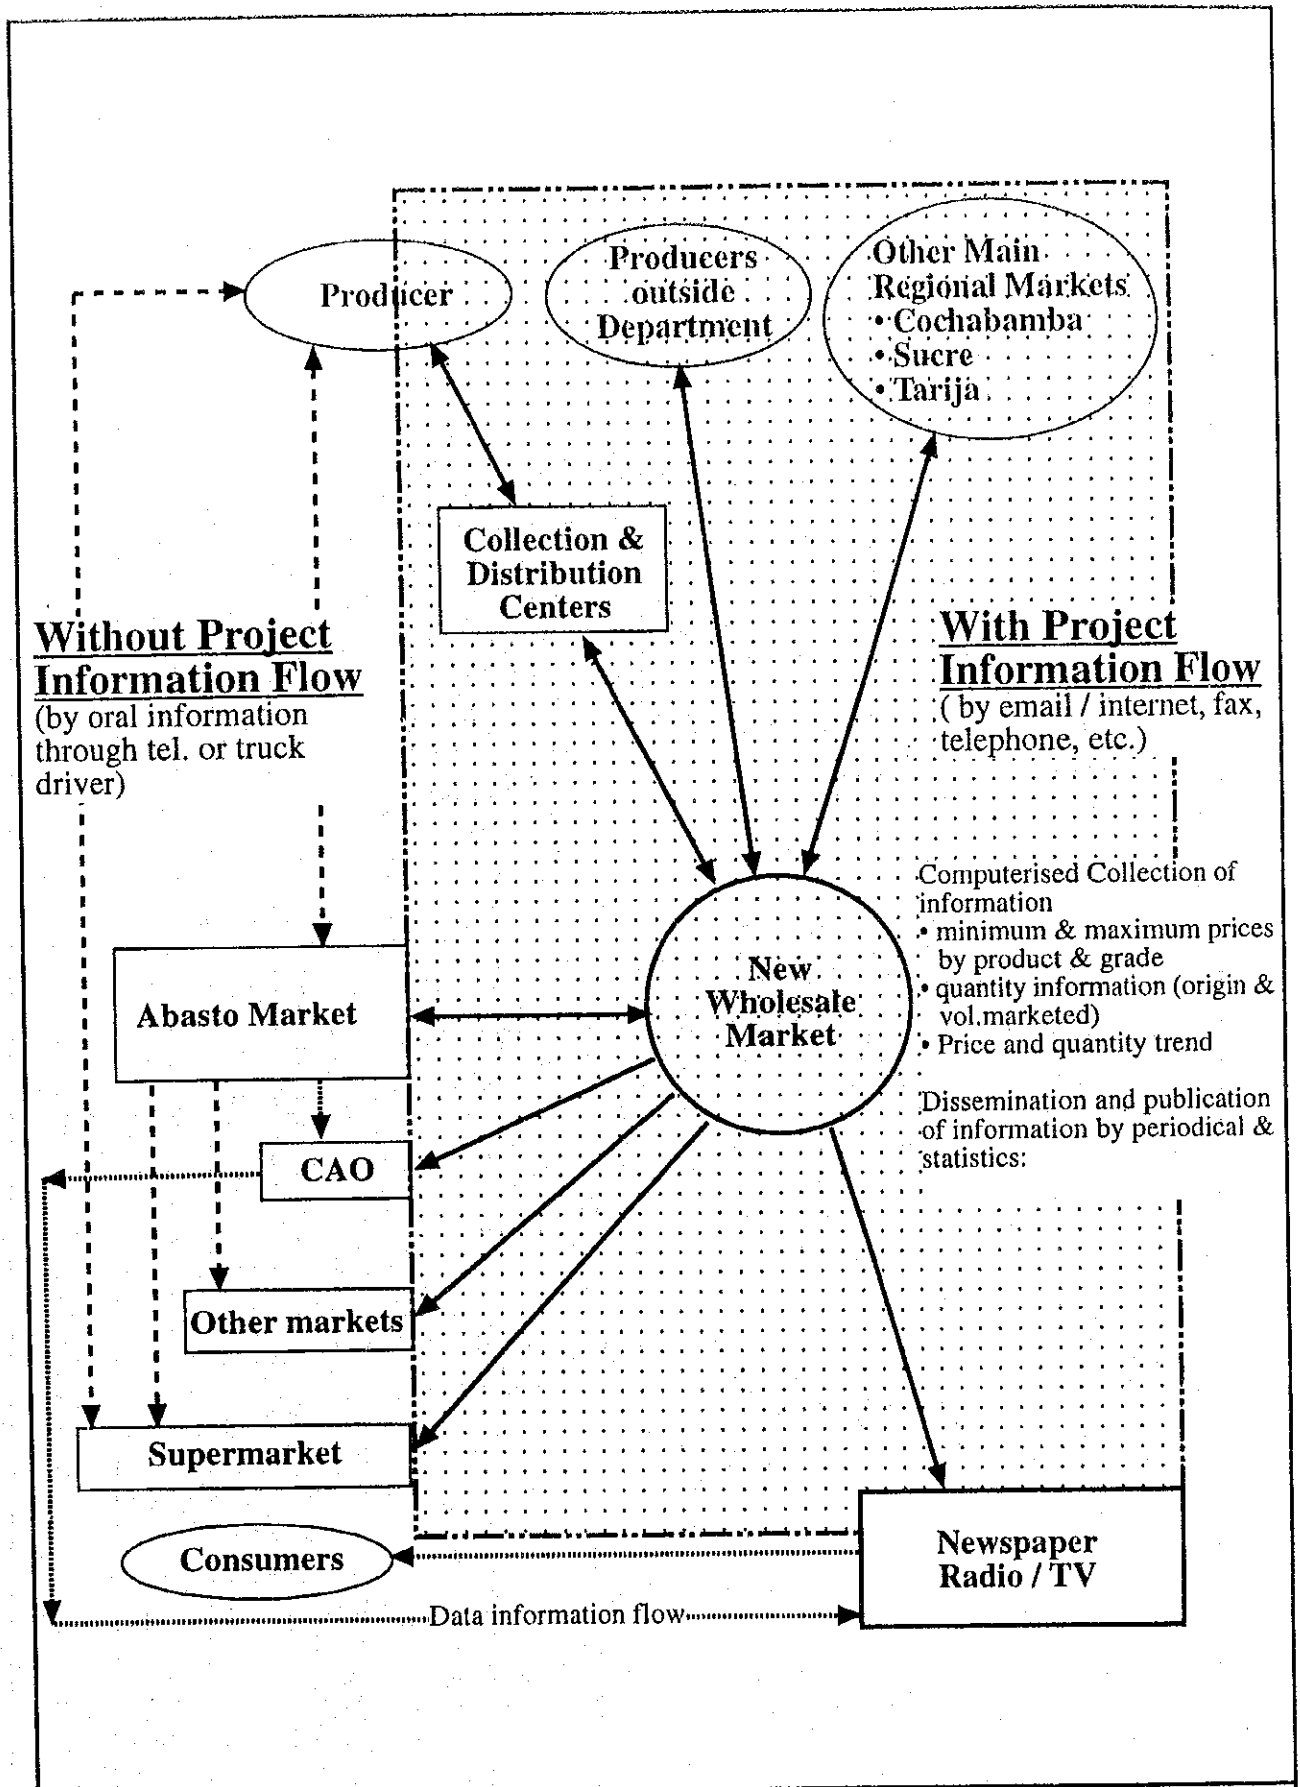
Producer

Producers outside Department

Other Main Regional Markets
• Cochabamba
• Sucre
• Tarija

Collection & Distribution Centers

Without Project Information Flow
(by oral information through tel. or truck driver)

With Project Information Flow
( by email / internet, fax, telephone, etc.)

Computerised Collection of information
• minimum & maximum prices by product & grade
• quantity information (origin & vol.marketed)
• Price and quantity trend

Dissemination and publication of information by periodical & statistics:

Abasto Market

New Wholesale Market

CAO

Other markets

Supermarket

Consumers

Newspaper Radio / TV

Data information flow